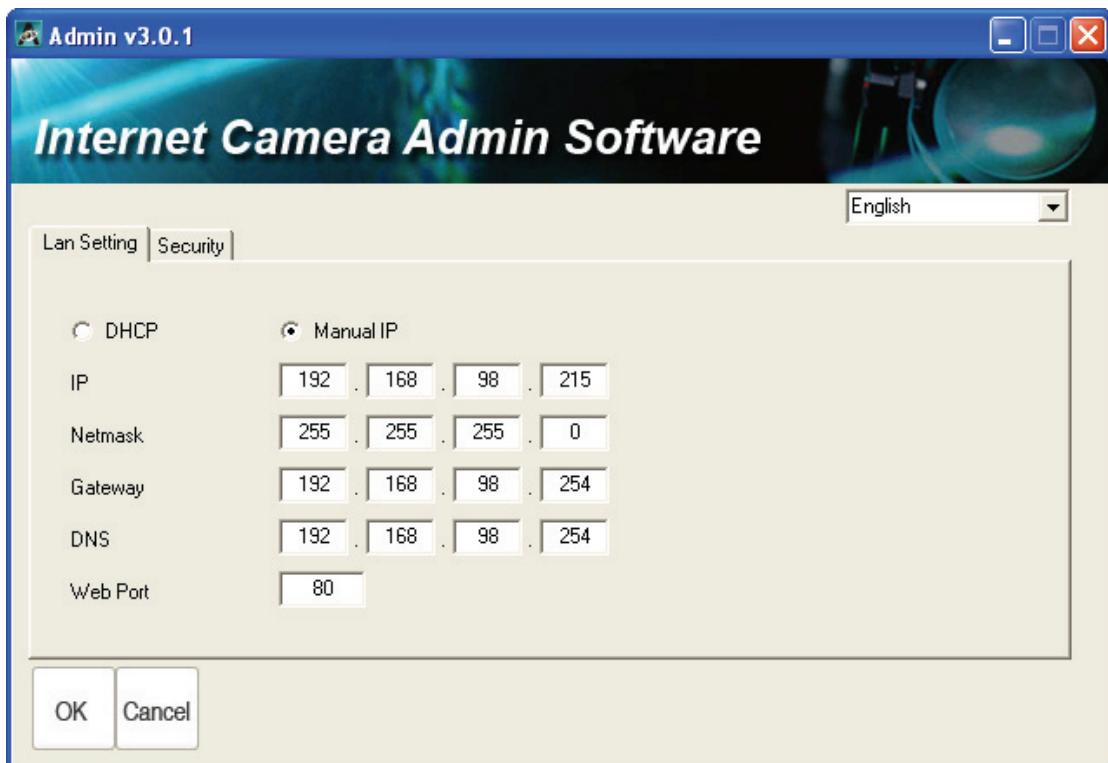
Admin v3.0.1

Internet Camera Admin Software

English

Lan Setting | Security

DHCP Manual IP

IP 192 . 168 . 98 . 215

Netmask 255 . 255 . 255 . 0

Gateway 192 . 168 . 98 . 254

DNS 192 . 168 . 98 . 254

Web Port 80

OK Cancel